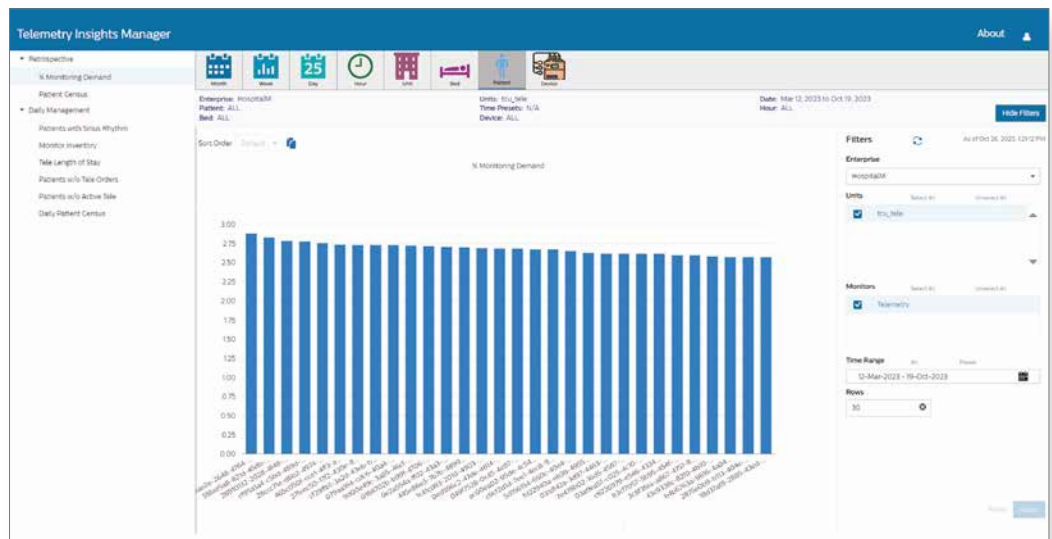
Telemetry Insights Manager

About

▾ Retrospective

% Monitoring Demand

Patient Census

▾ Daily Management

Patients with Sinus Rhythm

Monitor Inventory

Tele Length of Stay

Patients w/o Tele Orders

Patients w/o Active Tele

Daily Patient Census

Month Week 25 Day Hour Unit Bed Patient Device

Enterprise: HospitalM
Patient: ALL
Bed: ALL

Units: tcu_tele
Time Presets: N/A
Device: ALL

Date: Mar 12, 2023 to Oct 19, 2023
Hour: ALL

Hide Filters

Sort Order Default

% Monitoring Demand

3.00
2.75
2.50
2.25
2.00
1.75
1.50
1.25
1.00
0.75
0.50
0.25
0.00

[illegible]

Filters

As of Oct 20, 2023, 12:12 PM

Enterprise

HospitalM

Units Select All Unselect All

tcu_tele

Monitors Select All Unselect All

Telemetry

Time Range All Preset

12-Mar-2023 - 19-Oct-2023

Rows

30

Reset Apply